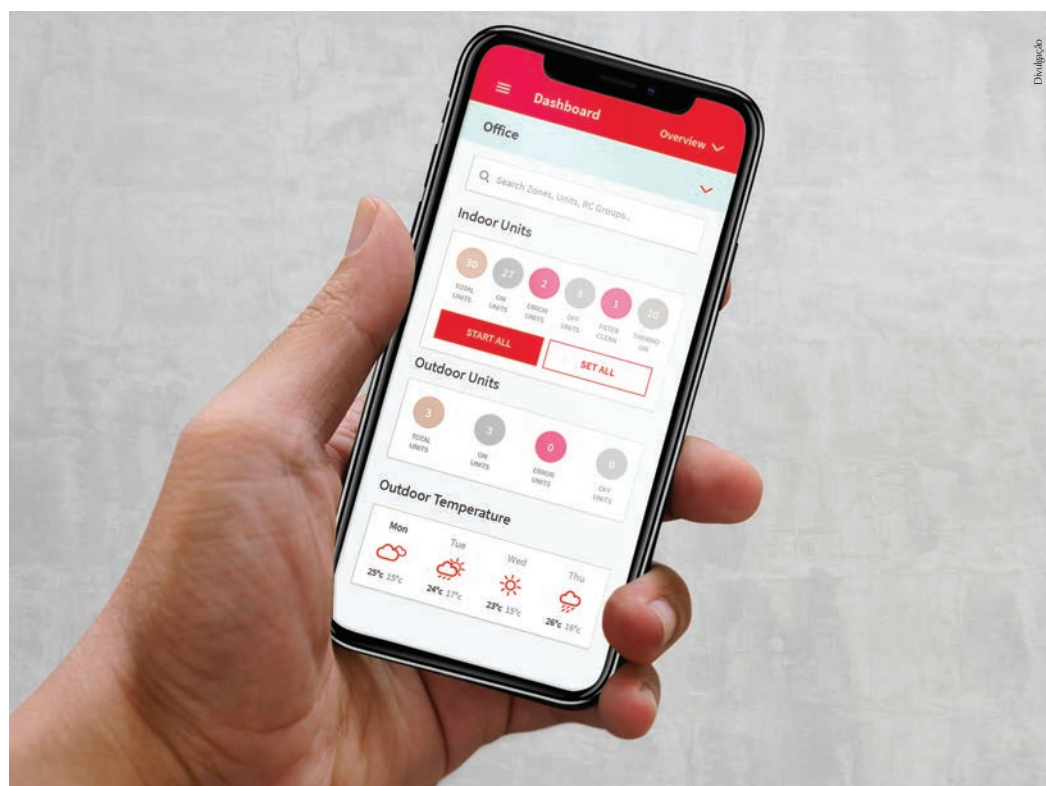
Divulgação

Dashboard

Office

Overview

Search Zones, Units, RC Groups...

Indoor Units

30 TOTAL UNITS
27 ON UNITS
2 ERROR UNITS
3 OFF UNITS
1 FILTER CLEAN
20 THERMO ON

START ALL

SET ALL

Outdoor Units

3 TOTAL UNITS
3 ON UNITS
0 ERROR UNITS
0 OFF UNITS

Outdoor Temperature

Mon
25°c 15°c

Tue
24°c 17°c

Wed
23°c 15°c

Thu
26°c 16°c